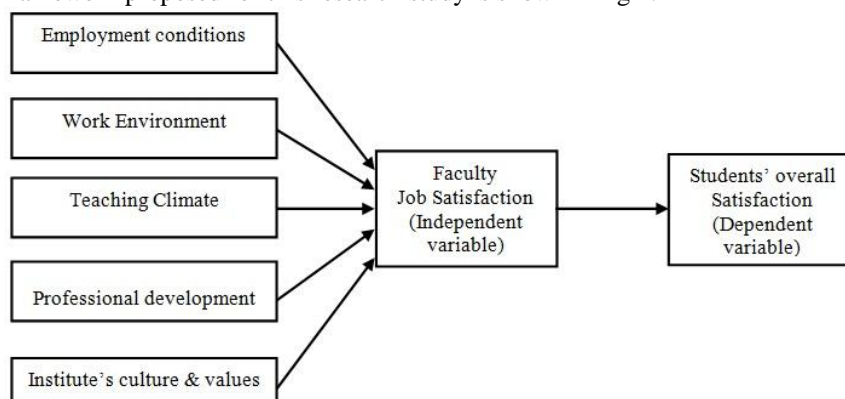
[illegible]

Employment conditions

Work Environment

Teaching Climate

Professional development

Institute's culture & values

Faculty Job Satisfaction (Independent variable)

Students' overall Satisfaction (Dependent variable)